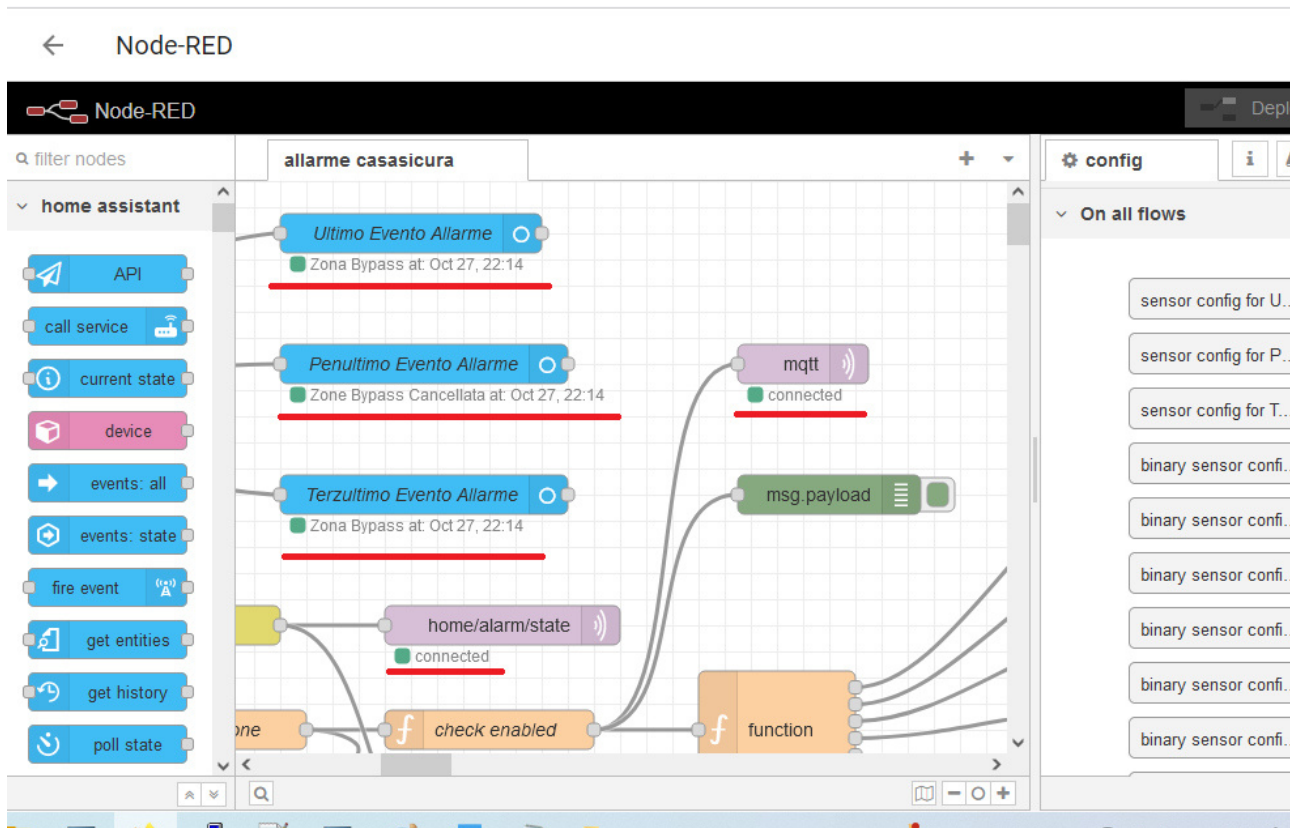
Node-RED

Node-RED

Depl

filter nodes

home assistant

API

call service

current state

device

events: all

events: state

fire event

get entities

get history

poll state

allarme casasicura

Ultimo Evento Allarme

Zona Bypass at: Oct 27, 22:14

Penultimo Evento Allarme

Zone Bypass Cancellata at: Oct 27, 22:14

Terzultimo Evento Allarme

Zona Bypass at: Oct 27, 22:14

mqtt

connected

msg.payload

home/alarm/state

connected

one

check enabled

function

config

On all flows

sensor config for U...

sensor config for P...

sensor config for T...

binary sensor confi...

binary sensor confi...

binary sensor confi...

binary sensor confi...

binary sensor confi...

binary sensor confi...